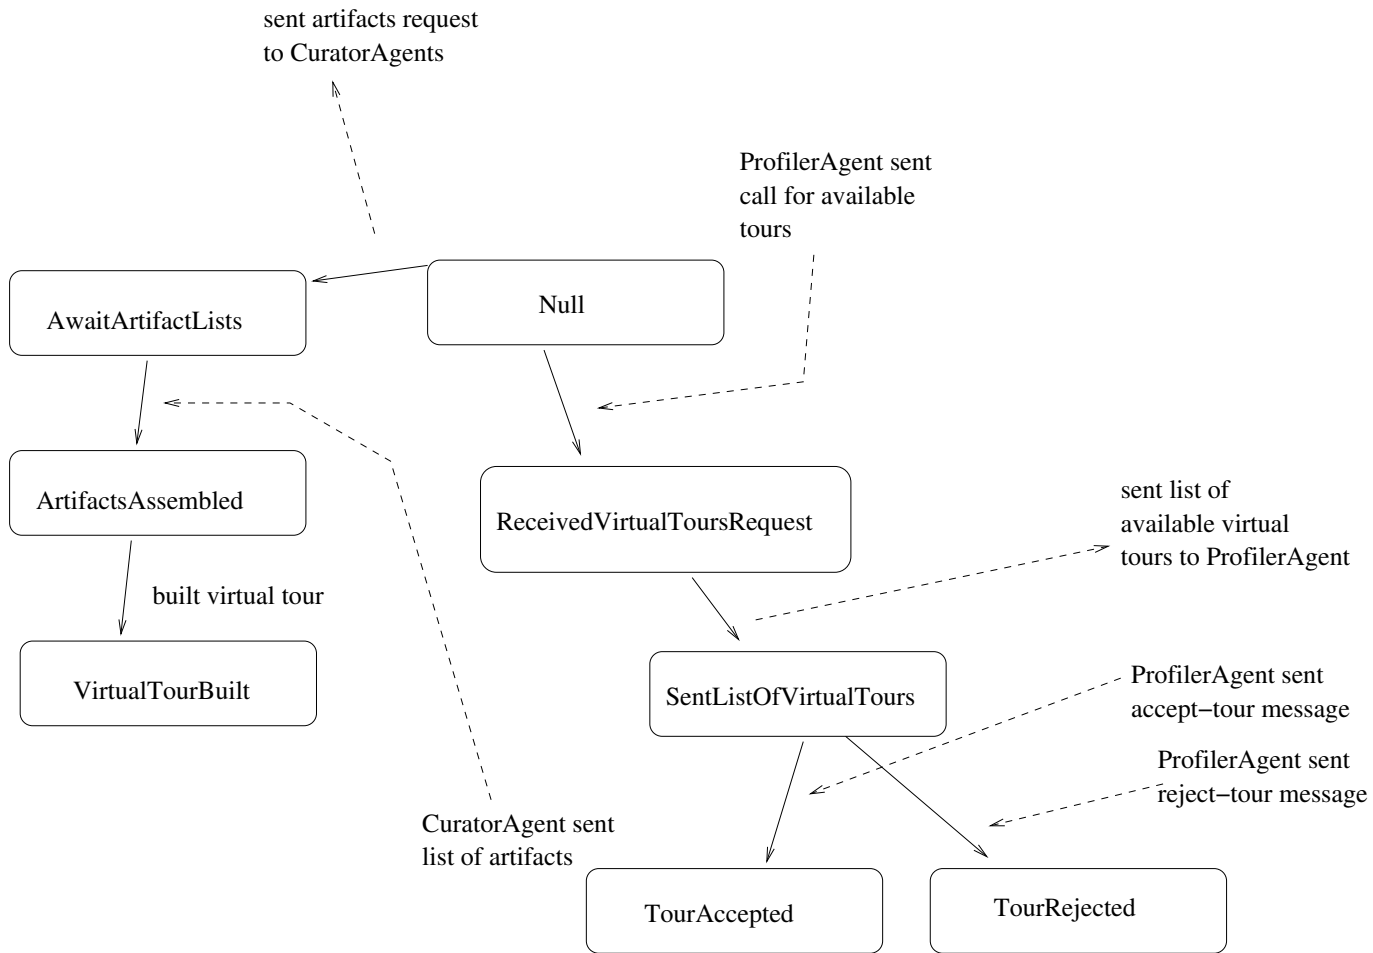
sent artifacts request to CuratorAgents

ProfilerAgent sent call for available tours

AwaitArtifactLists

Null

ArtifactsAssembled

ReceivedVirtualToursRequest

sent list of available virtual tours to ProfilerAgent

built virtual tour

VirtualTourBuilt

SentListOfVirtualTours

ProfilerAgent sent accept−tour message

ProfilerAgent sent reject−tour message

CuratorAgent sent list of artifacts

TourAccepted

TourRejected